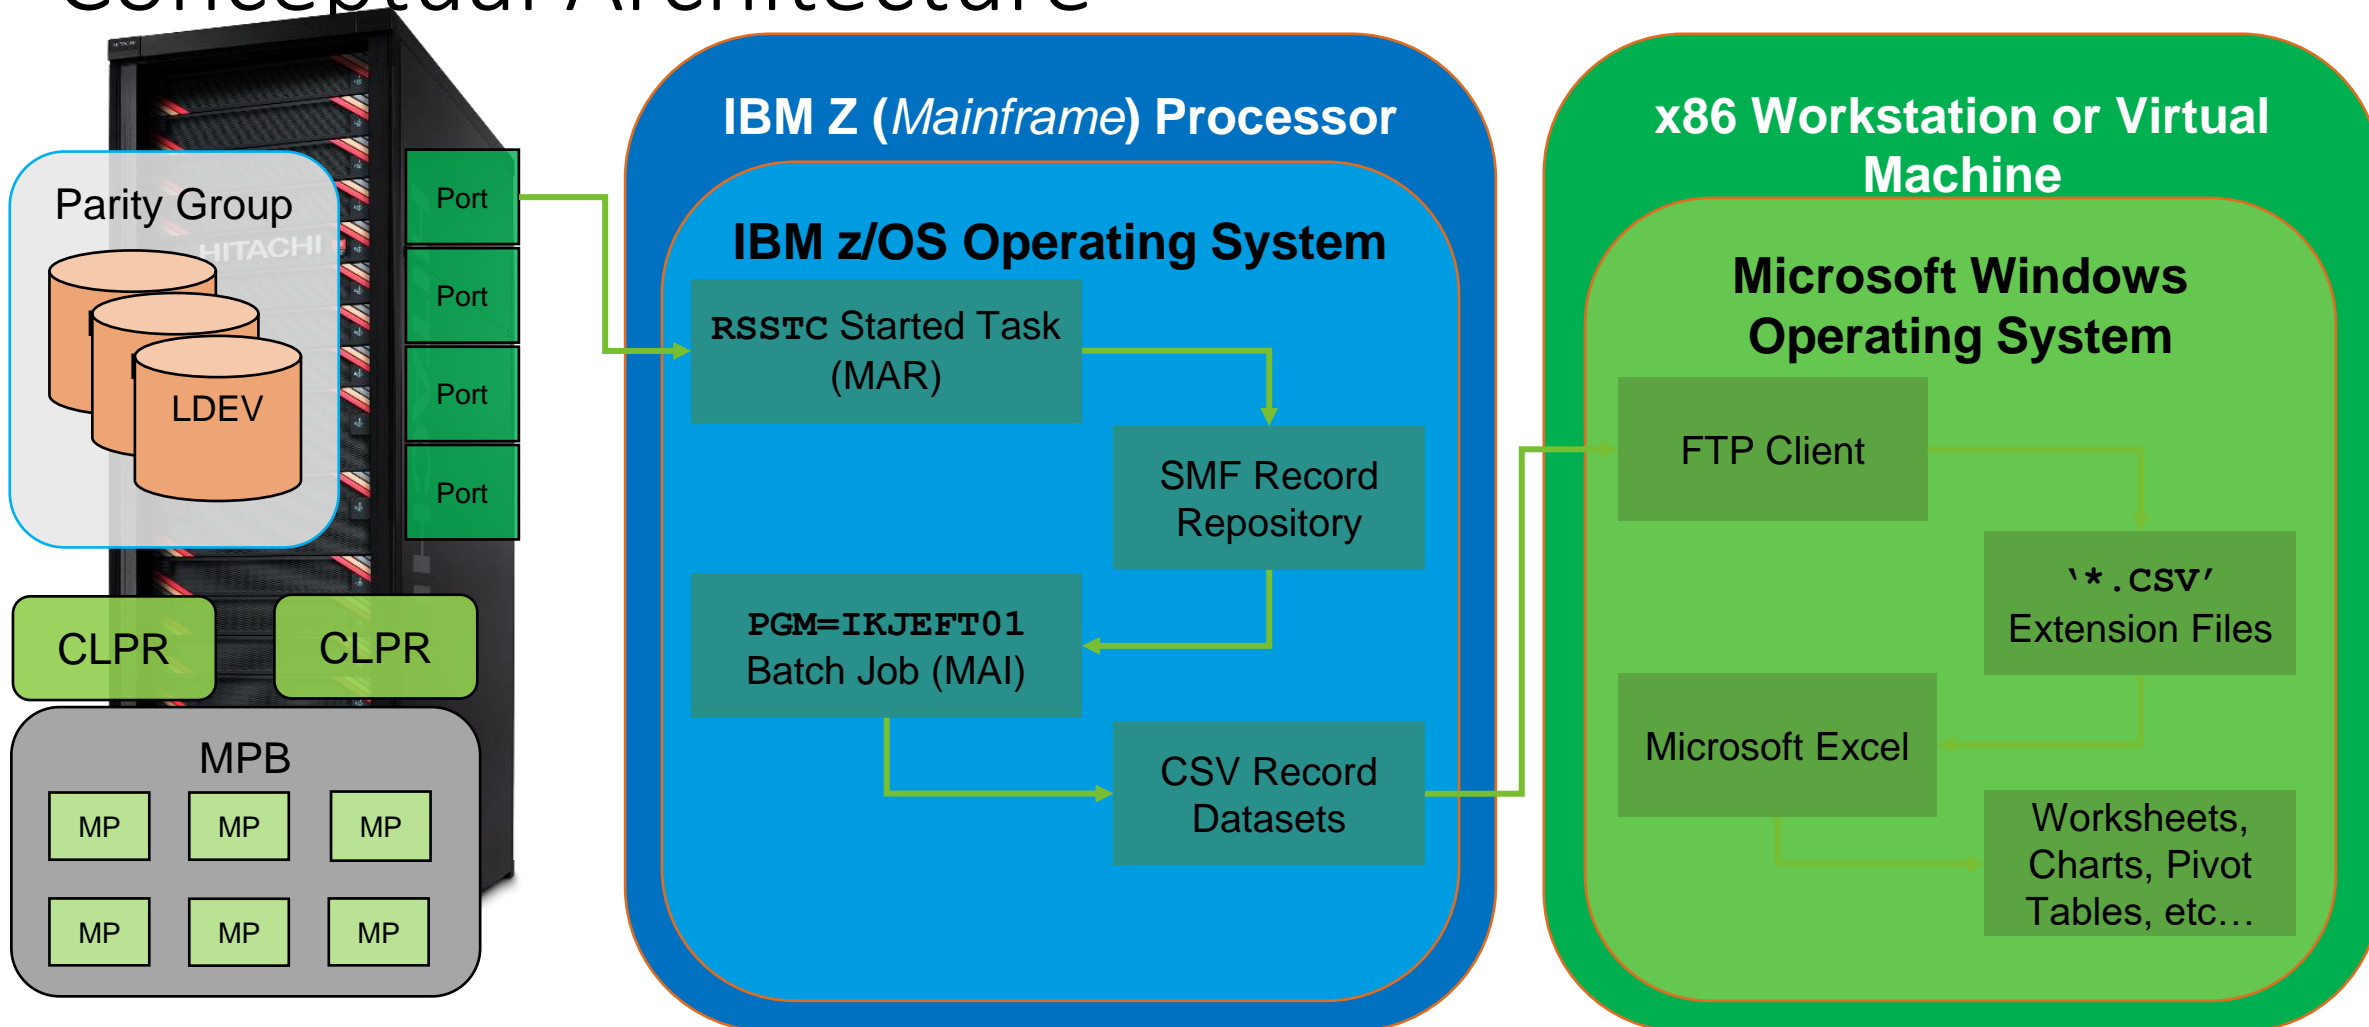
Conceptual Architecture

Parity Group

HITACHI

LDEV

Port

Port

Port

Port

CLPR

CLPR

MPB

MP

MP

MP

MP

MP

MP

IBM Z (*Mainframe*) Processor

IBM z/OS Operating System

RSSTC Started Task (MAR)

SMF Record Repository

PGM=IKJEFT01 Batch Job (MAI)

CSV Record Datasets

x86 Workstation or Virtual Machine

Microsoft Windows Operating System

FTP Client

'*.CSV' Extension Files

Microsoft Excel

Worksheets, Charts, Pivot Tables, etc…